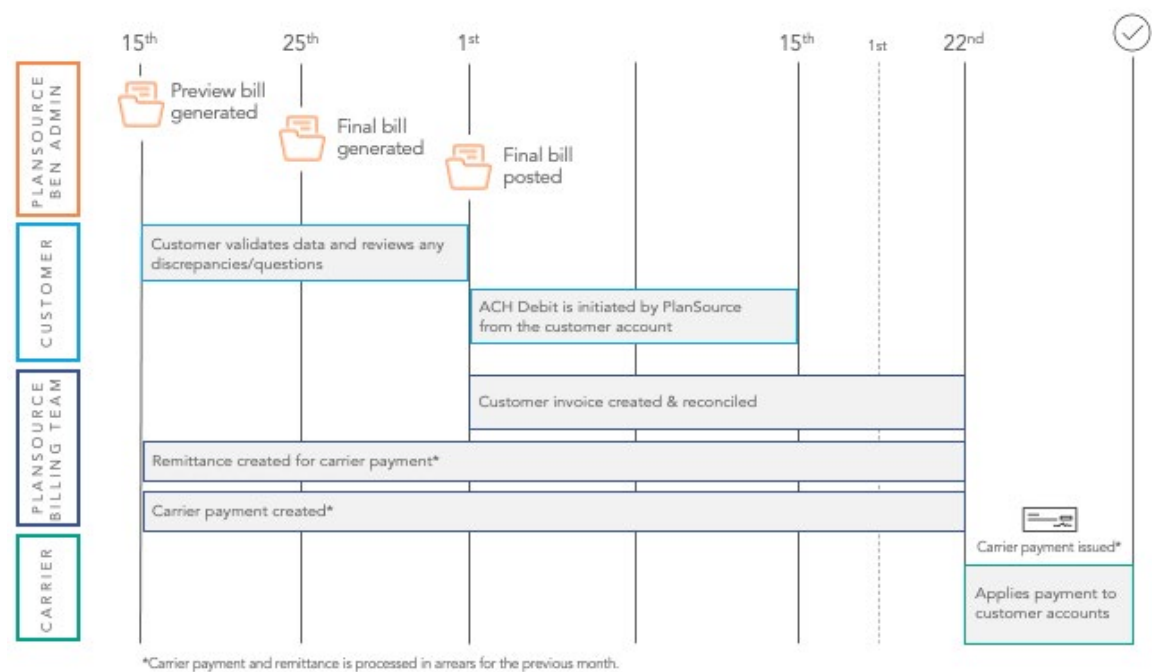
$15^{th}$ $25^{th}$ $1^{st}$ $15^{th}$ 1st $22^{nd}$

PLANSOURCE BEN ADMIN

Preview bill generated

Final bill generated

Final bill posted

CUSTOMER

Customer validates data and reviews any discrepancies/questions

ACH Debit is initiated by PlanSource from the customer account

PLANSOURCE BILLING TEAM

Customer invoice created & reconciled

Remittance created for carrier payment*

Carrier payment created*

Carrier payment issued*

CARRIER

Applies payment to customer accounts

*Carrier payment and remittance is processed in arrears for the previous month.